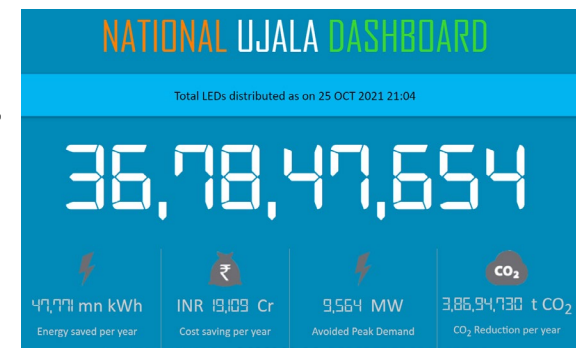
NATIONAL UJALA DASHBOARD

Total LEDs distributed as on 25 OCT 2021 21:04

36,78,47,654

47,771 mn kWh
Energy saved per year

₹
INR 19,109 Cr
Cost saving per year

9,564 MW
Avoided Peak Demand

$CO_2$
3,86,94,730 t $CO_2$
$CO_2$ Reduction per year